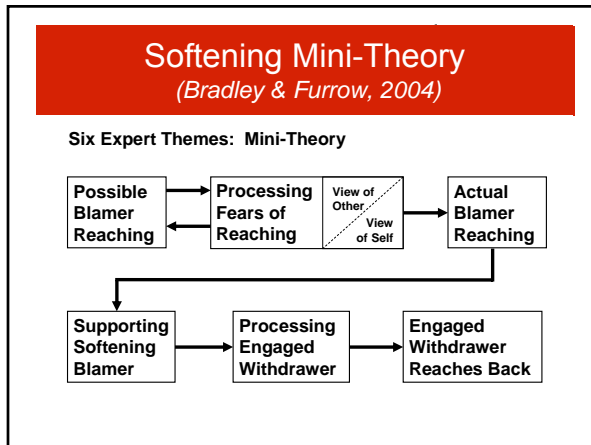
Softening Mini-Theory
(Bradley & Furrow, 2004)

Six Expert Themes: Mini-Theory

Possible Blamer Reaching

Processing Fears of Reaching

View of Other

View of Self

Actual Blamer Reaching

Supporting Softening Blamer

Processing Engaged Withdrawer

Engaged Withdrawer Reaches Back